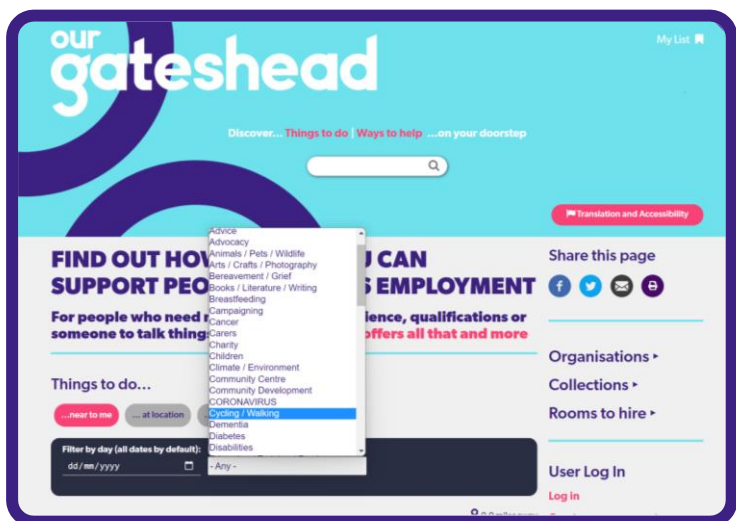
our gateshead

My List

Discover... Things to do | Ways to help ...on your doorstep

Translation and Accessibility

FIND OUT HOW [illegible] U CAN SUPPORT PEO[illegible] S EMPLOYMENT

For people who need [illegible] ience, qualifications or someone to talk thing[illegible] offers all that and more

Advice
Advocacy
Animals / Pets / Wildlife
Arts / Crafts / Photography
Bereavement / Grief
Books / Literature / Writing
Breastfeeding
Campaigning
Cancer
Carers
Charity
Children
Climate / Environment
Community Centre
Community Development
CORONAVIRUS
Cycling / Walking
Dementia
Diabetes
Disabilities

Share this page

Organisations ▸
Collections ▸
Rooms to hire ▸

Things to do...

...near to me
... at location

Filter by day (all dates by default):
dd/mm/yyyy
- Any -

User Log In
Log in